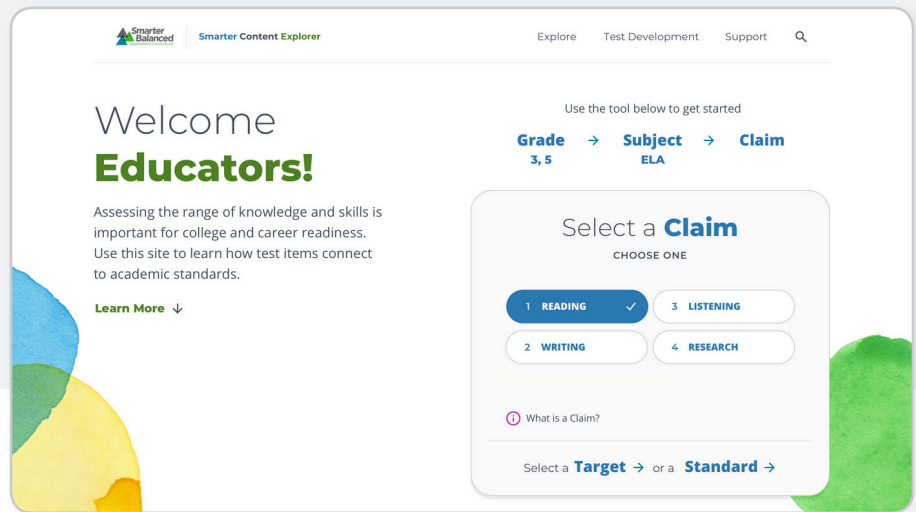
Smarter Balanced Assessment Consortium | Smarter Content Explorer

Explore Test Development Support

Welcome
Educators!

Assessing the range of knowledge and skills is important for college and career readiness. Use this site to learn how test items connect to academic standards.

Learn More ↓

Use the tool below to get started

Grade 3, 5 → Subject ELA → Claim

Select a Claim
CHOOSE ONE

1 READING ✓
3 LISTENING
2 WRITING
4 RESEARCH

ⓘ What is a Claim?

Select a Target → or a Standard →